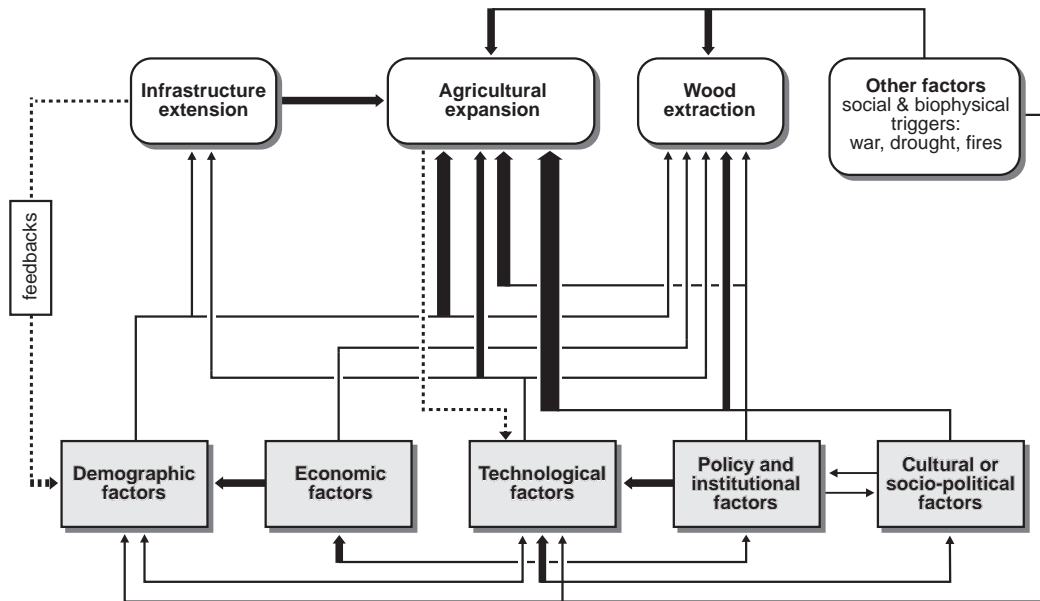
Infrastructure extension

Agricultural expansion

Wood extraction

Other factors
social & biophysical triggers:
war, drought, fires

feedbacks

Demographic factors

Economic factors

Technological factors

Policy and institutional factors

Cultural or socio-political factors